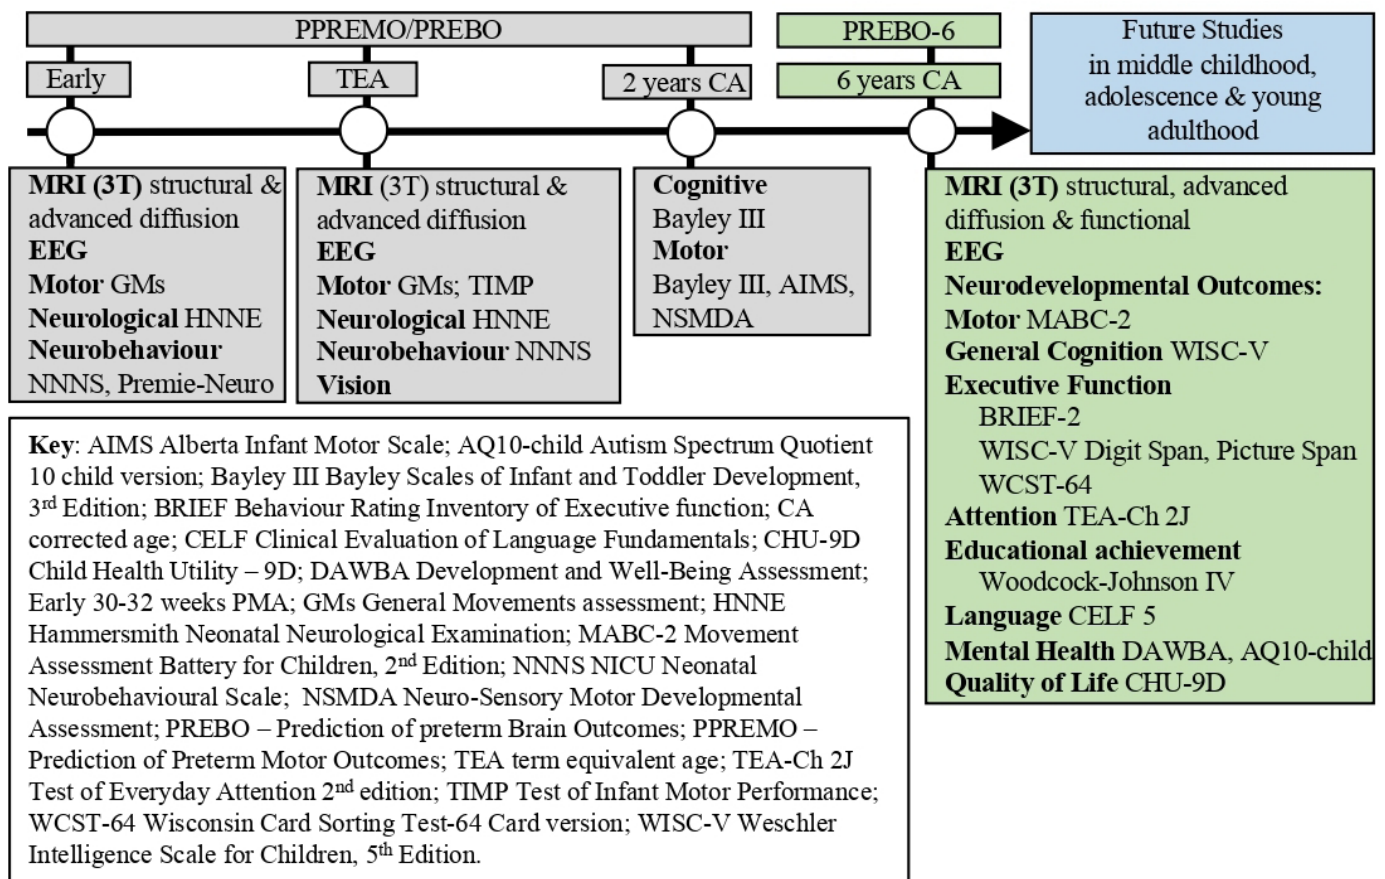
PPREMO/PREBO

Early

TEA

2 years CA

PREBO-6

6 years CA

Future Studies in middle childhood, adolescence & young adulthood

**MRI (3T)** structural & advanced diffusion
**EEG**
**Motor** GMs
**Neurological** HNNE
**Neurobehaviour** NNNS, Premie-Neuro

**MRI** (3T) structural & advanced diffusion
**EEG**
**Motor** GMs; TIMP
**Neurological** HNNE
**Neurobehaviour** NNNS
**Vision**

**Cognitive**
Bayley III
**Motor**
Bayley III, AIMS, NSMDA

**MRI (3T)** structural, advanced diffusion & functional
**EEG**
**Neurodevelopmental Outcomes:**
**Motor** MABC-2
**General Cognition** WISC-V
**Executive Function**
BRIEF-2
WISC-V Digit Span, Picture Span
WCST-64
**Attention** TEA-Ch 2J
**Educational achievement**
Woodcock-Johnson IV
**Language** CELF 5
**Mental Health** DAWBA, AQ10-child
**Quality of Life** CHU-9D

**Key**: AIMS Alberta Infant Motor Scale; AQ10-child Autism Spectrum Quotient 10 child version; Bayley III Bayley Scales of Infant and Toddler Development, 3$^{rd}$ Edition; BRIEF Behaviour Rating Inventory of Executive function; CA corrected age; CELF Clinical Evaluation of Language Fundamentals; CHU-9D Child Health Utility – 9D; DAWBA Development and Well-Being Assessment; Early 30-32 weeks PMA; GMs General Movements assessment; HNNE Hammersmith Neonatal Neurological Examination; MABC-2 Movement Assessment Battery for Children, 2$^{nd}$ Edition; NNNS NICU Neonatal Neurobehavioural Scale; NSMDA Neuro-Sensory Motor Developmental Assessment; PREBO – Prediction of preterm Brain Outcomes; PPREMO – Prediction of Preterm Motor Outcomes; TEA term equivalent age; TEA-Ch 2J Test of Everyday Attention 2$^{nd}$ edition; TIMP Test of Infant Motor Performance; WCST-64 Wisconsin Card Sorting Test-64 Card version; WISC-V Weschler Intelligence Scale for Children, 5$^{th}$ Edition.